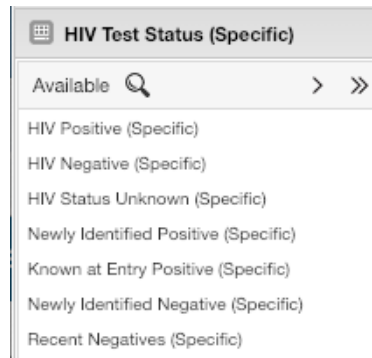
HIV Test Status (Specific)

Available > »

HIV Positive (Specific)
HIV Negative (Specific)
HIV Status Unknown (Specific)
Newly Identified Positive (Specific)
Known at Entry Positive (Specific)
Newly Identified Negative (Specific)
Recent Negatives (Specific)